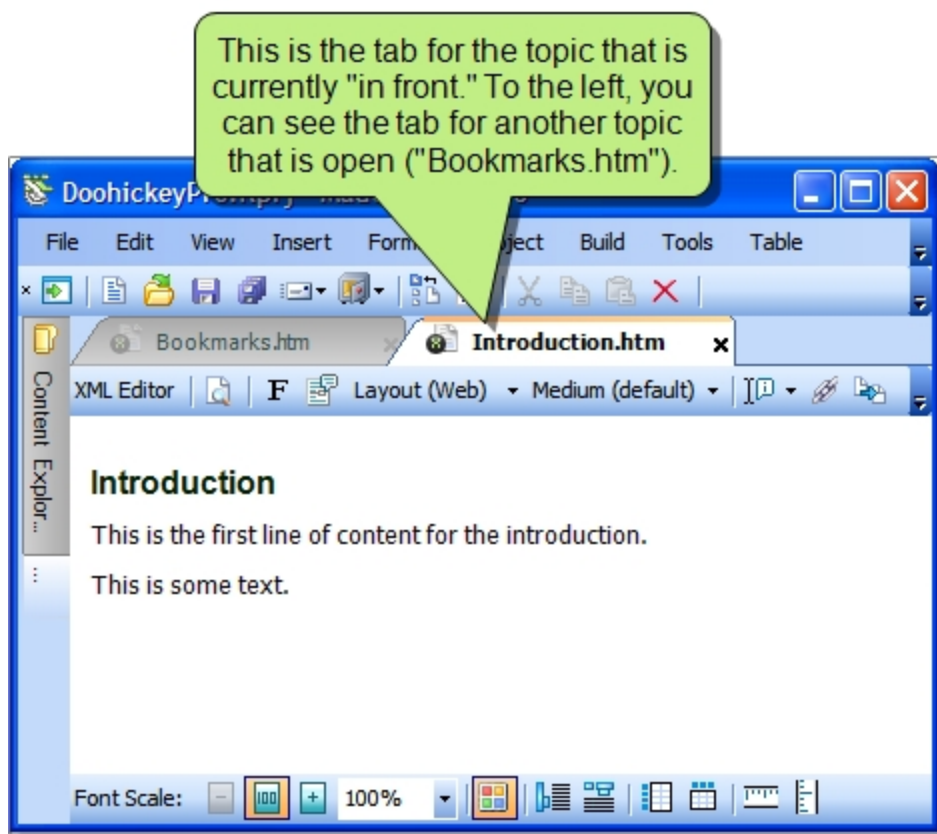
This is the tab for the topic that is currently "in front." To the left, you can see the tab for another topic that is open ("Bookmarks.htm").

DoohickeyP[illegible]

File Edit View Insert Form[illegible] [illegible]ject Build Tools Table

Bookmarks.htm

Introduction.htm

Content Explor...

XML Editor F Layout (Web) Medium (default)

Introduction

This is the first line of content for the introduction.

This is some text.

Font Scale: 100 100%